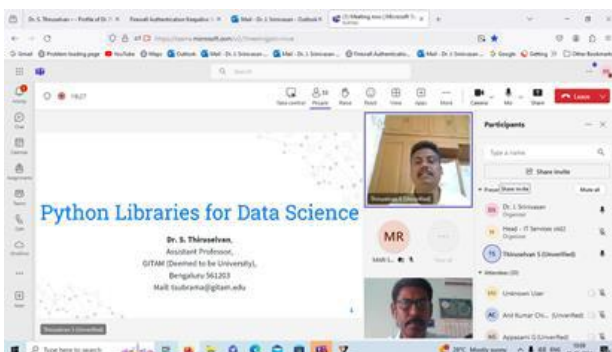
Dr. S. Thiruselvan – Profile of Dr. X
Firewall Authentication Keepalive X
Mail - Dr. J. Srinivasan - Outlook X
(1) Meeting now | Microsoft Teams X

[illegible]teams.microsoft.com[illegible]

Gmail
Problem loading page
YouTube
Maps
Outlook
Mail - Dr. J. Srinivasan
Mail - Dr. J. Srinivasan
Firewall Authenticatio
Mail - Dr. J. Srinivasan
Google
Getting
Other Bookmarks

Search

19:27

Take control
People
Raise
React
View
Apps
More
Camera
Mic
Share
Leave

Python Libraries for Data Science

Dr. S. Thiruselvan,
Assistant Professor,
GITAM (Deemed to be University),
Bengaluru 561203
Mail: tsubrama@gitam.edu

Thiruselvan S (Unverified)

Thiruselvan S (Unverified)

MR

Participants

Type a name

Share invite

In this meeting
Share in chat
Mute all

Dr. J. Srinivasan
Organizer

Head - IT Services (Al)
Organizer

TS
Thiruselvan S (Unverified)

Attendees (20)

UU
Unknown User

AC
Anil Kumar Ch... (Unverified)

AG
Appasami G (Unverified)

Type here to search

28°C Mostly sunny
ENG